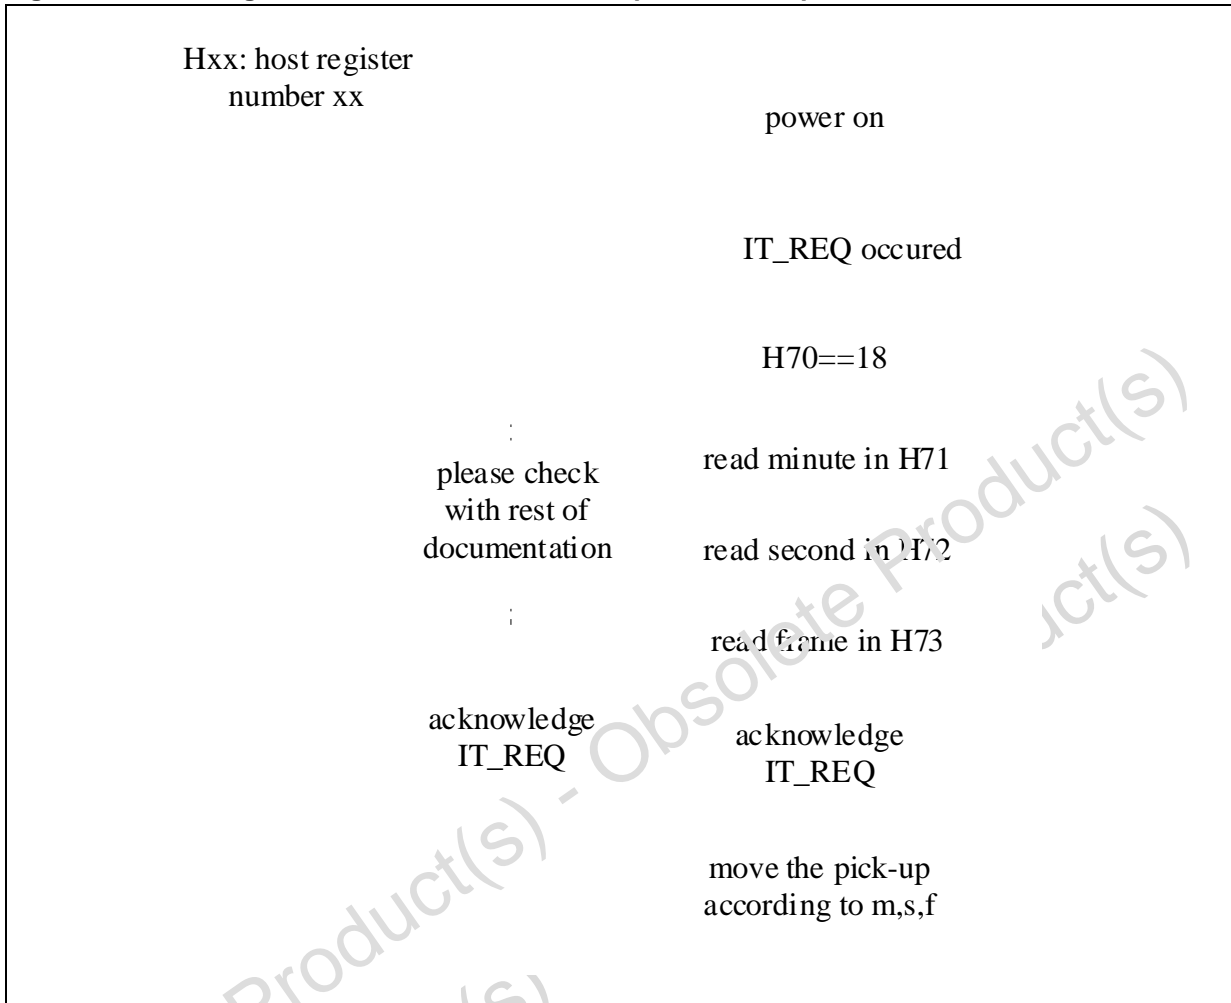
Hxx: host register number xx

power on

IT_REQ occured

H70==18

please check with rest of documentation

read minute in H71

read second in H72

read frame in H73

acknowledge IT_REQ

acknowledge IT_REQ

move the pick-up according to m,s,f

Obsolete Product(s) - Obsolete Product(s)

Product(s)

Product(s)